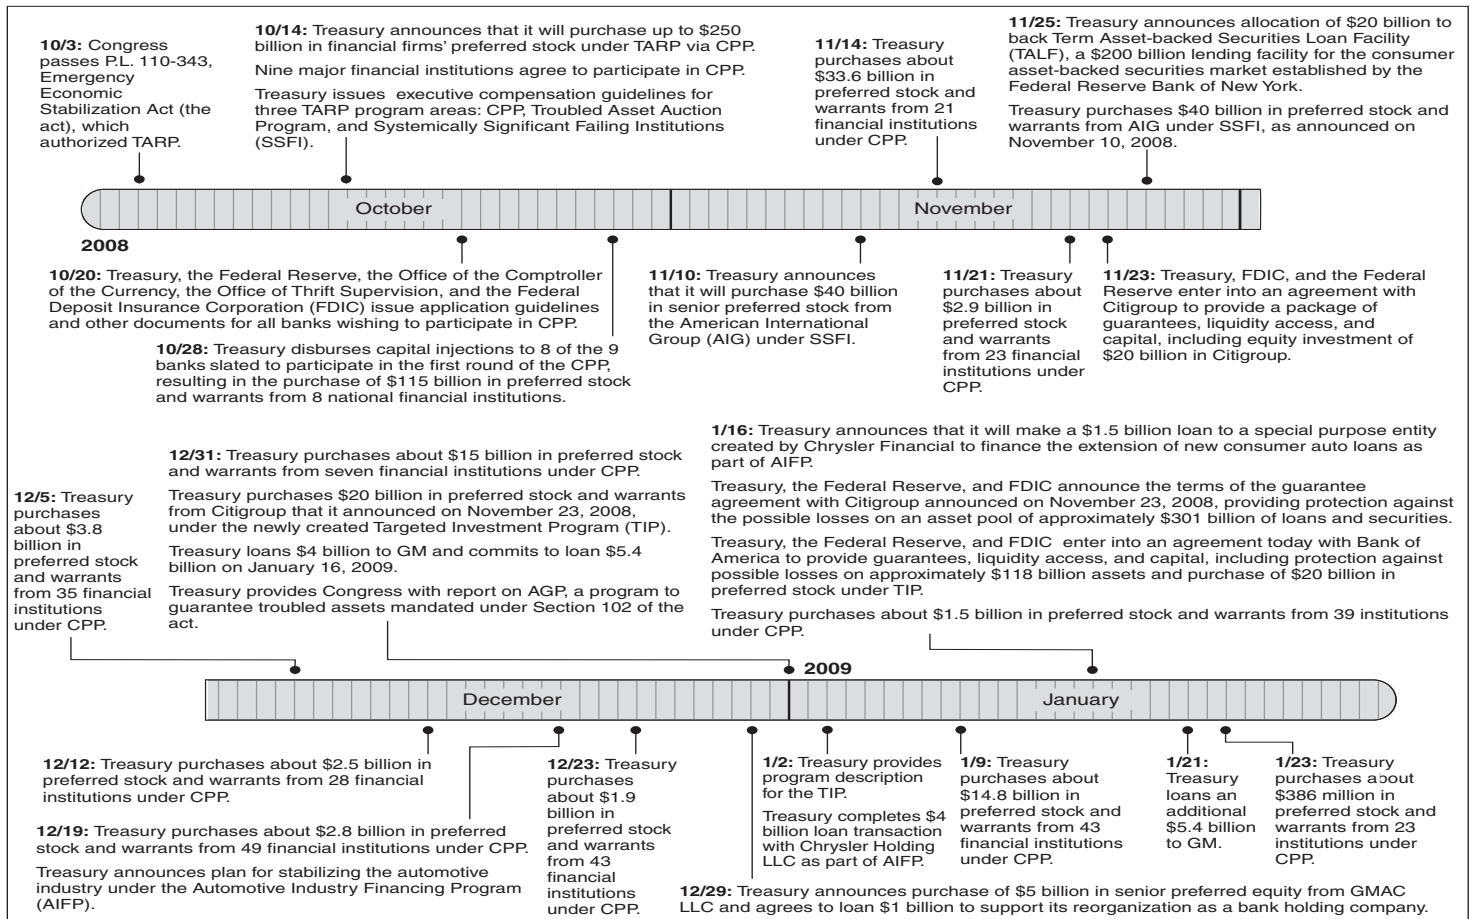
10/3: Congress passes P.L. 110-343, Emergency Economic Stabilization Act (the act), which authorized TARP.

10/14: Treasury announces that it will purchase up to $250 billion in financial firms' preferred stock under TARP via CPP.

Nine major financial institutions agree to participate in CPP.

Treasury issues executive compensation guidelines for three TARP program areas: CPP, Troubled Asset Auction Program, and Systemically Significant Failing Institutions (SSFI).

11/14: Treasury purchases about $33.6 billion in preferred stock and warrants from 21 financial institutions under CPP.

11/25: Treasury announces allocation of $20 billion to back Term Asset-backed Securities Loan Facility (TALF), a $200 billion lending facility for the consumer asset-backed securities market established by the Federal Reserve Bank of New York.

Treasury purchases $40 billion in preferred stock and warrants from AIG under SSFI, as announced on November 10, 2008.

October

November

2008

10/20: Treasury, the Federal Reserve, the Office of the Comptroller of the Currency, the Office of Thrift Supervision, and the Federal Deposit Insurance Corporation (FDIC) issue application guidelines and other documents for all banks wishing to participate in CPP.

10/28: Treasury disburses capital injections to 8 of the 9 banks slated to participate in the first round of the CPP, resulting in the purchase of $115 billion in preferred stock and warrants from 8 national financial institutions.

11/10: Treasury announces that it will purchase $40 billion in senior preferred stock from the American International Group (AIG) under SSFI.

11/21: Treasury purchases about $2.9 billion in preferred stock and warrants from 23 financial institutions under CPP.

11/23: Treasury, FDIC, and the Federal Reserve enter into an agreement with Citigroup to provide a package of guarantees, liquidity access, and capital, including equity investment of $20 billion in Citigroup.

12/5: Treasury purchases about $3.8 billion in preferred stock and warrants from 35 financial institutions under CPP.

12/31: Treasury purchases about $15 billion in preferred stock and warrants from seven financial institutions under CPP.

Treasury purchases $20 billion in preferred stock and warrants from Citigroup that it announced on November 23, 2008, under the newly created Targeted Investment Program (TIP).

Treasury loans $4 billion to GM and commits to loan $5.4 billion on January 16, 2009.

Treasury provides Congress with report on AGP, a program to guarantee troubled assets mandated under Section 102 of the act.

1/16: Treasury announces that it will make a $1.5 billion loan to a special purpose entity created by Chrysler Financial to finance the extension of new consumer auto loans as part of AIFP.

Treasury, the Federal Reserve, and FDIC announce the terms of the guarantee agreement with Citigroup announced on November 23, 2008, providing protection against the possible losses on an asset pool of approximately $301 billion of loans and securities.

Treasury, the Federal Reserve, and FDIC enter into an agreement today with Bank of America to provide guarantees, liquidity access, and capital, including protection against possible losses on approximately $118 billion assets and purchase of $20 billion in preferred stock under TIP.

Treasury purchases about $1.5 billion in preferred stock and warrants from 39 institutions under CPP.

2009

December

January

12/12: Treasury purchases about $2.5 billion in preferred stock and warrants from 28 financial institutions under CPP.

12/19: Treasury purchases about $2.8 billion in preferred stock and warrants from 49 financial institutions under CPP.

Treasury announces plan for stabilizing the automotive industry under the Automotive Industry Financing Program (AIFP).

12/23: Treasury purchases about $1.9 billion in preferred stock and warrants from 43 financial institutions under CPP.

1/2: Treasury provides program description for the TIP.

Treasury completes $4 billion loan transaction with Chrysler Holding LLC as part of AIFP.

1/9: Treasury purchases about $14.8 billion in preferred stock and warrants from 43 financial institutions under CPP.

1/21: Treasury loans an additional $5.4 billion to GM.

1/23: Treasury purchases about $386 million in preferred stock and warrants from 23 institutions under CPP.

12/29: Treasury announces purchase of $5 billion in senior preferred equity from GMAC LLC and agrees to loan $1 billion to support its reorganization as a bank holding company.